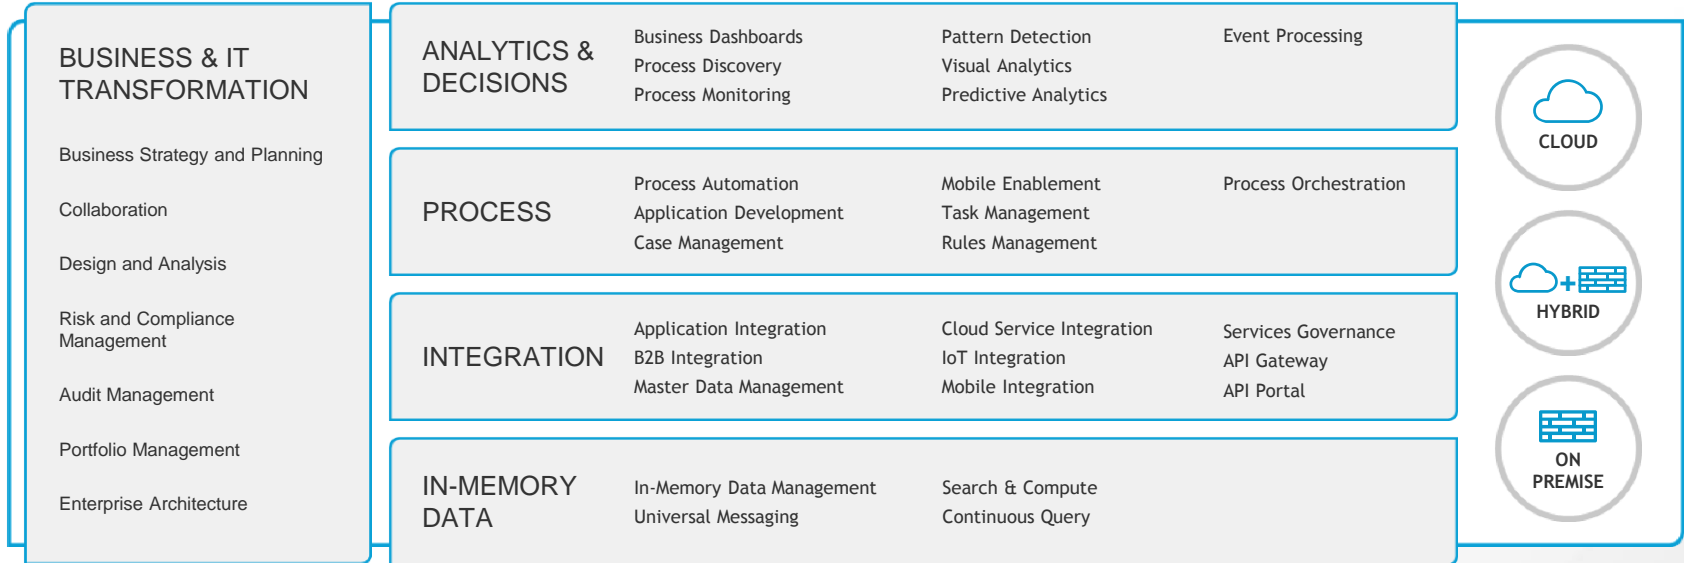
BUSINESS & IT TRANSFORMATION

Business Strategy and Planning

Collaboration

Design and Analysis

Risk and Compliance Management

Audit Management

Portfolio Management

Enterprise Architecture

ANALYTICS & DECISIONS

Business Dashboards
Process Discovery
Process Monitoring

Pattern Detection
Visual Analytics
Predictive Analytics

Event Processing

PROCESS

Process Automation
Application Development
Case Management

Mobile Enablement
Task Management
Rules Management

Process Orchestration

INTEGRATION

Application Integration
B2B Integration
Master Data Management

Cloud Service Integration
IoT Integration
Mobile Integration

Services Governance
API Gateway
API Portal

IN-MEMORY DATA

In-Memory Data Management
Universal Messaging

Search & Compute
Continuous Query

CLOUD

HYBRID

ON PREMISE